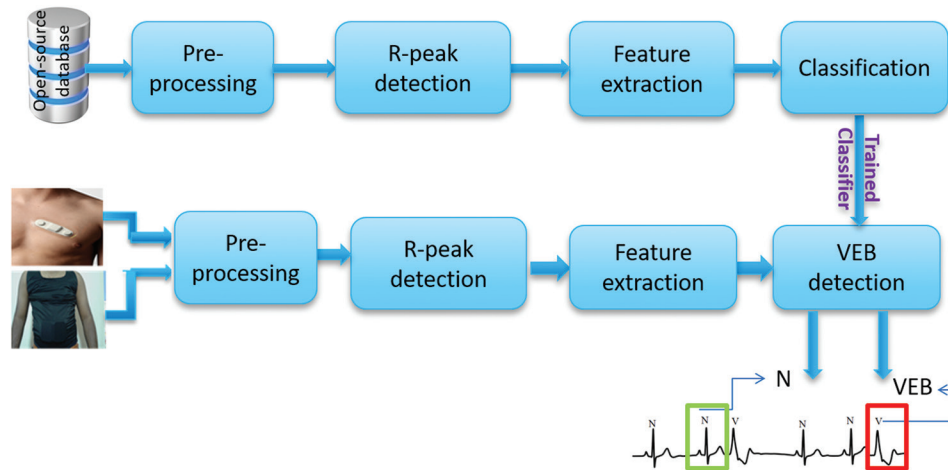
Open-source database

Pre-processing

R-peak detection

Feature extraction

Classification

Trained Classifier

Pre-processing

R-peak detection

Feature extraction

VEB detection

N

VEB

N N V N N V